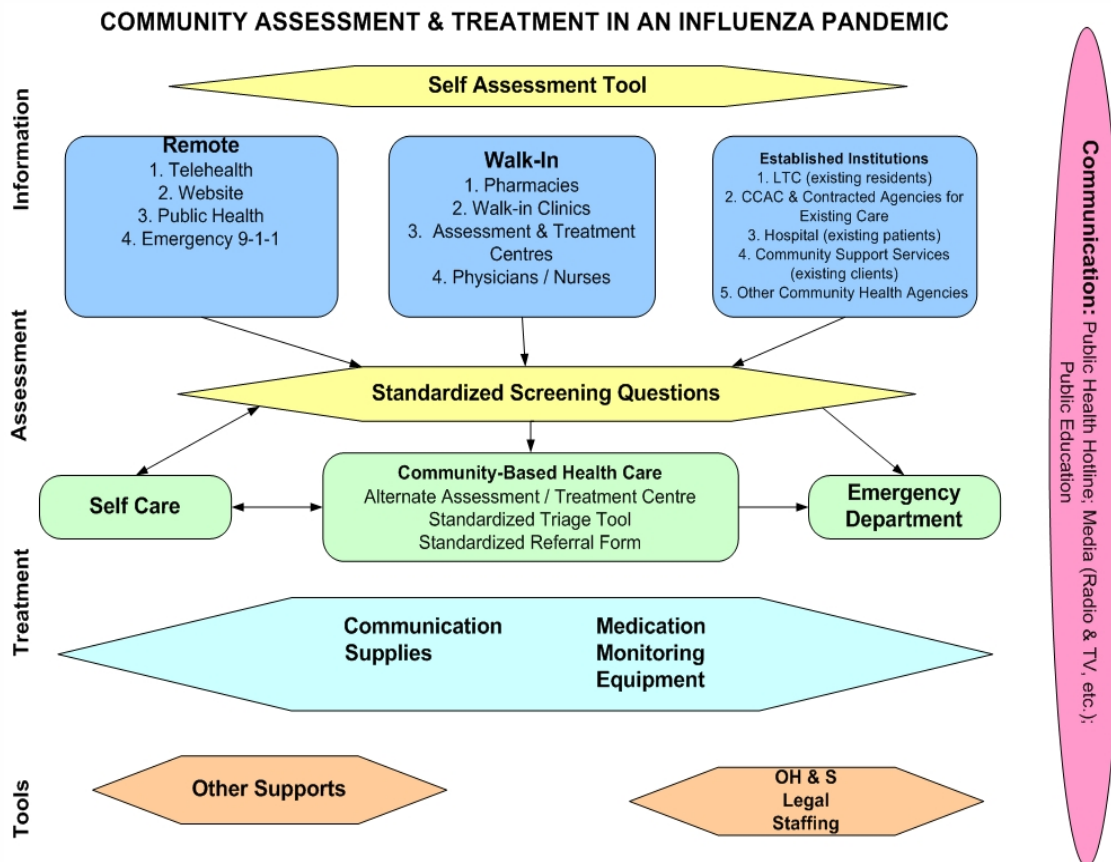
COMMUNITY ASSESSMENT & TREATMENT IN AN INFLUENZA PANDEMIC

Information

Self Assessment Tool

Remote
1. Telehealth
2. Website
3. Public Health
4. Emergency 9-1-1

Walk-In
1. Pharmacies
2. Walk-in Clinics
3. Assessment & Treatment Centres
4. Physicians / Nurses

Established Institutions
1. LTC (existing residents)
2. CCAC & Contracted Agencies for Existing Care
3. Hospital (existing patients)
4. Community Support Services (existing clients)
5. Other Community Health Agencies

Assessment

Standardized Screening Questions

Self Care

Community-Based Health Care
Alternate Assessment / Treatment Centre
Standardized Triage Tool
Standardized Referral Form

Emergency Department

Treatment

Communication
Supplies

Medication
Monitoring
Equipment

Tools

Other Supports

OH & S
Legal
Staffing

Communication: Public Health Hotline; Media (Radio & TV, etc.); Public Education